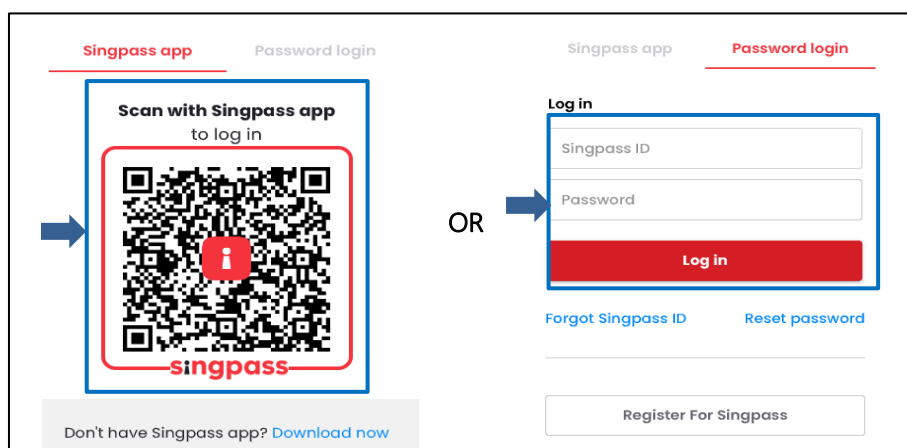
Singpass app

Password login

Scan with Singpass app to log in

singpass

Don't have Singpass app? Download now

OR

Singpass app

Password login

Log in

Singpass ID

Password

Log in

Forgot Singpass ID

Reset password

Register For Singpass